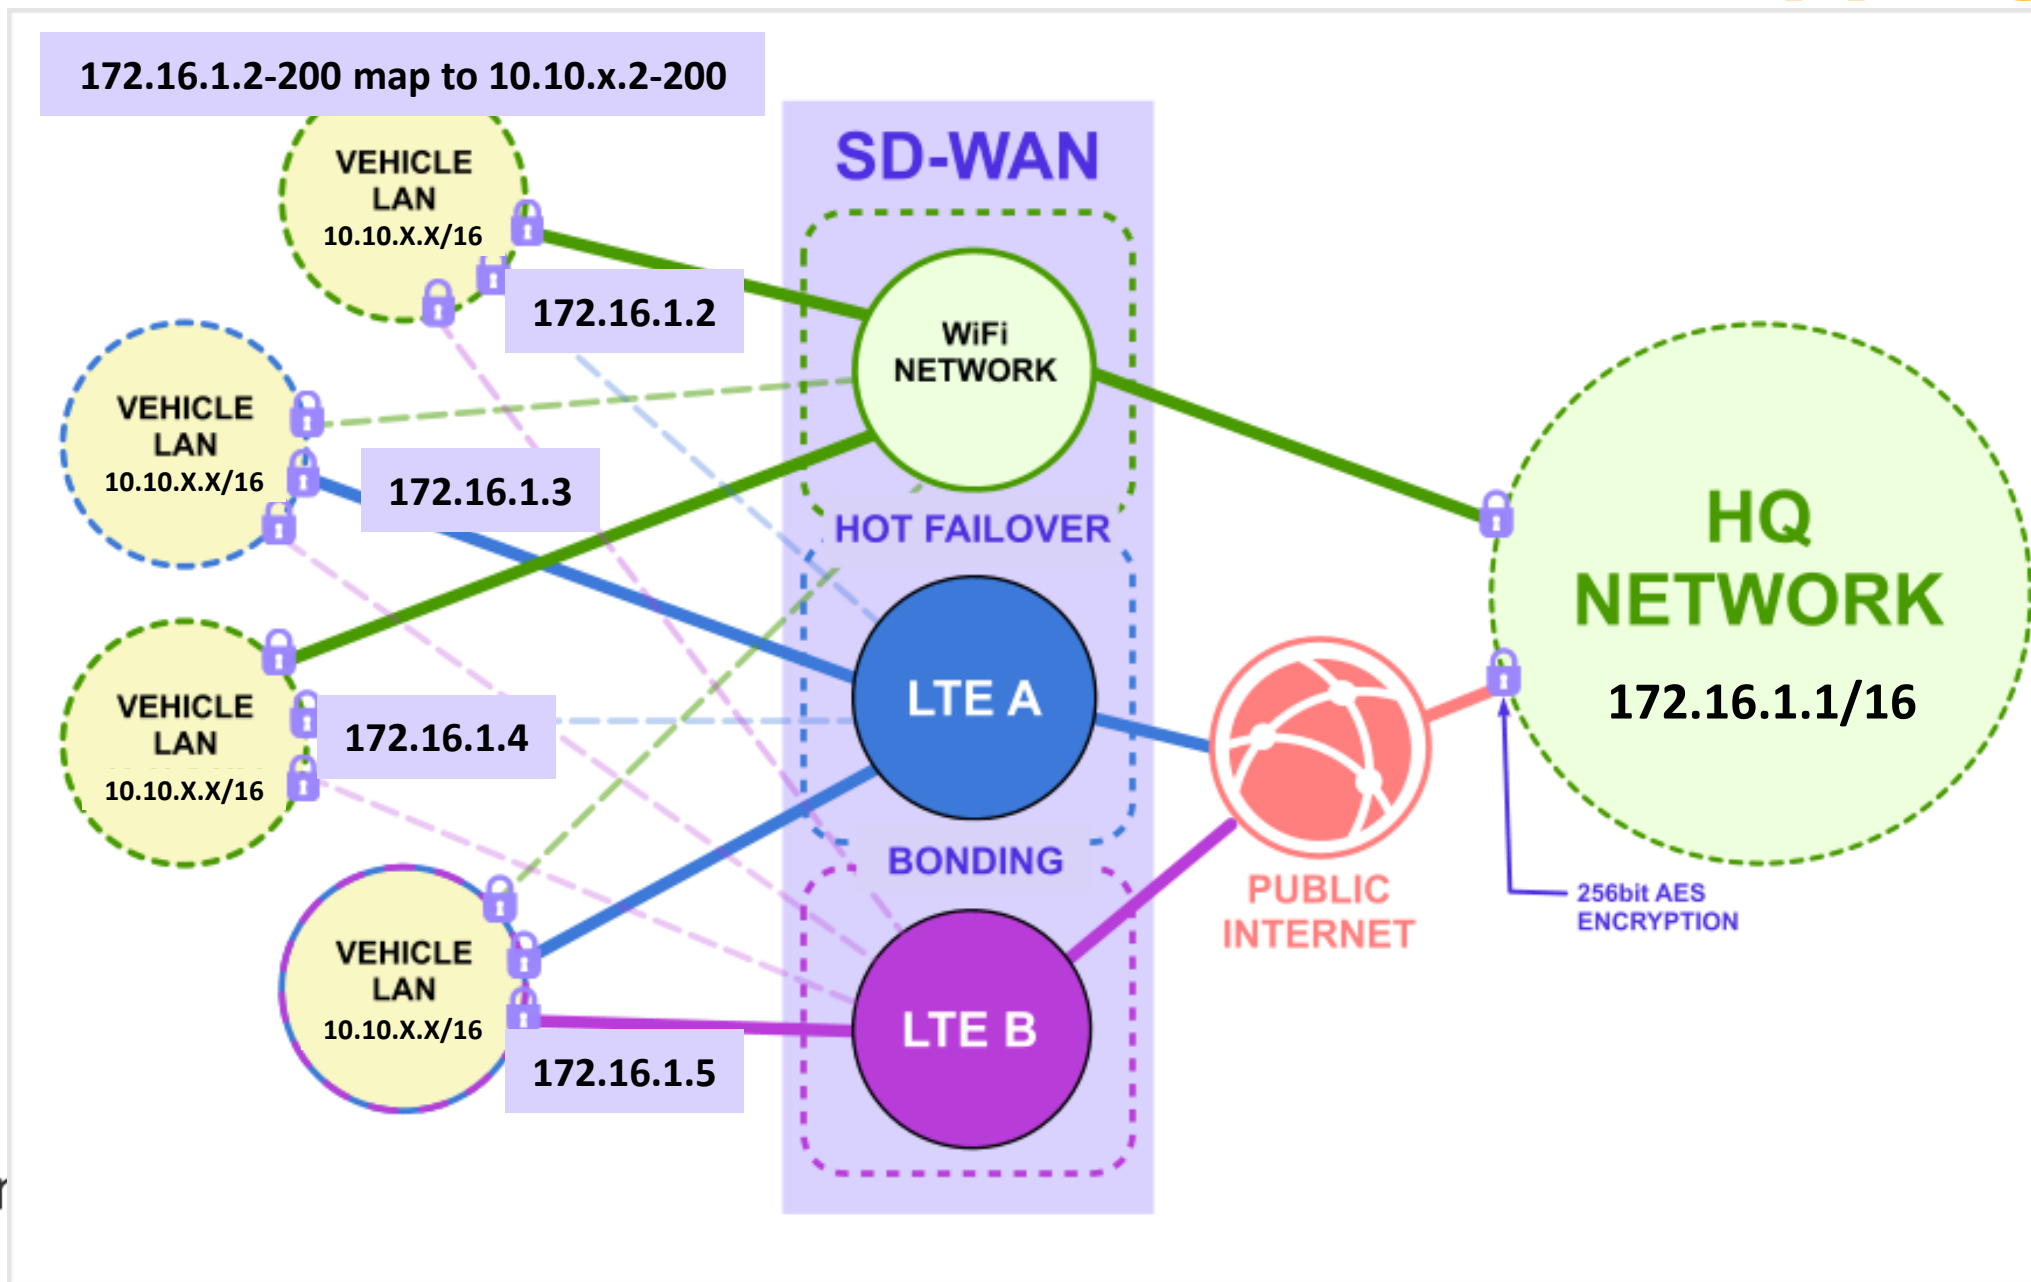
172.16.1.2-200 map to 10.10.x.2-200

SD-WAN

VEHICLE LAN 10.10.X.X/16

172.16.1.2

WiFi NETWORK

VEHICLE LAN 10.10.X.X/16

172.16.1.3

HOT FAILOVER

HQ NETWORK

172.16.1.1/16

VEHICLE LAN 10.10.X.X/16

172.16.1.4

LTE A

BONDING

PUBLIC INTERNET

256bit AES ENCRYPTION

VEHICLE LAN 10.10.X.X/16

LTE B

172.16.1.5